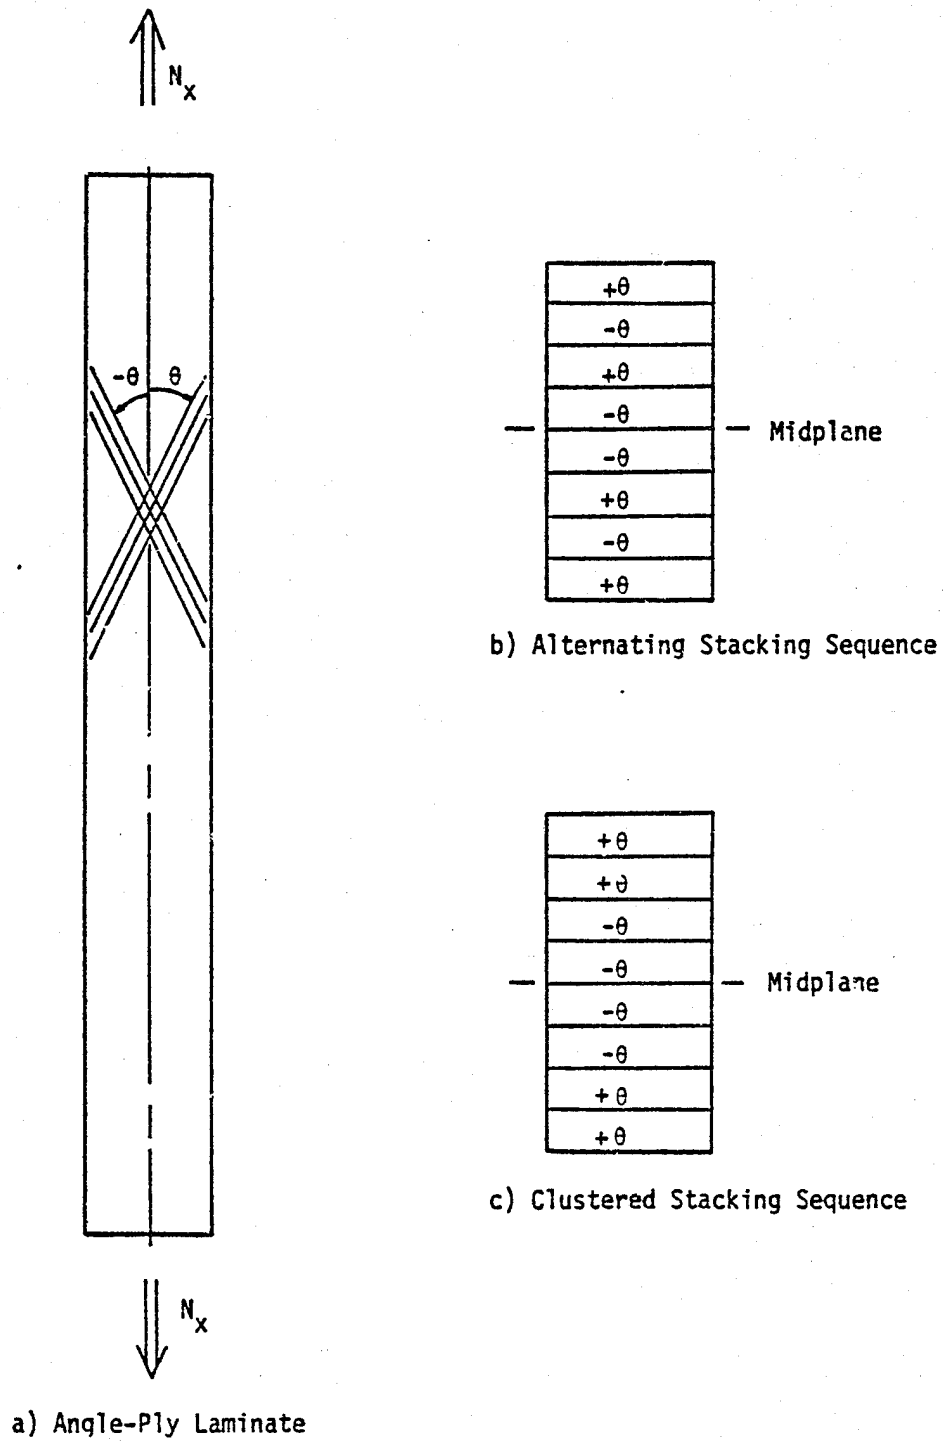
$N_x$

$-\theta$ $\theta$

| $+\theta$ |
|---|
| $-\theta$ |
| $+\theta$ |
| $-\theta$ |
| $-\theta$ |
| $+\theta$ |
| $-\theta$ |
| $+\theta$ |

Midplane

b) Alternating Stacking Sequence

| $+\theta$ |
|---|
| $+\theta$ |
| $-\theta$ |
| $-\theta$ |
| $-\theta$ |
| $-\theta$ |
| $+\theta$ |
| $+\theta$ |

Midplane

c) Clustered Stacking Sequence

$N_x$

a) Angle-Ply Laminate